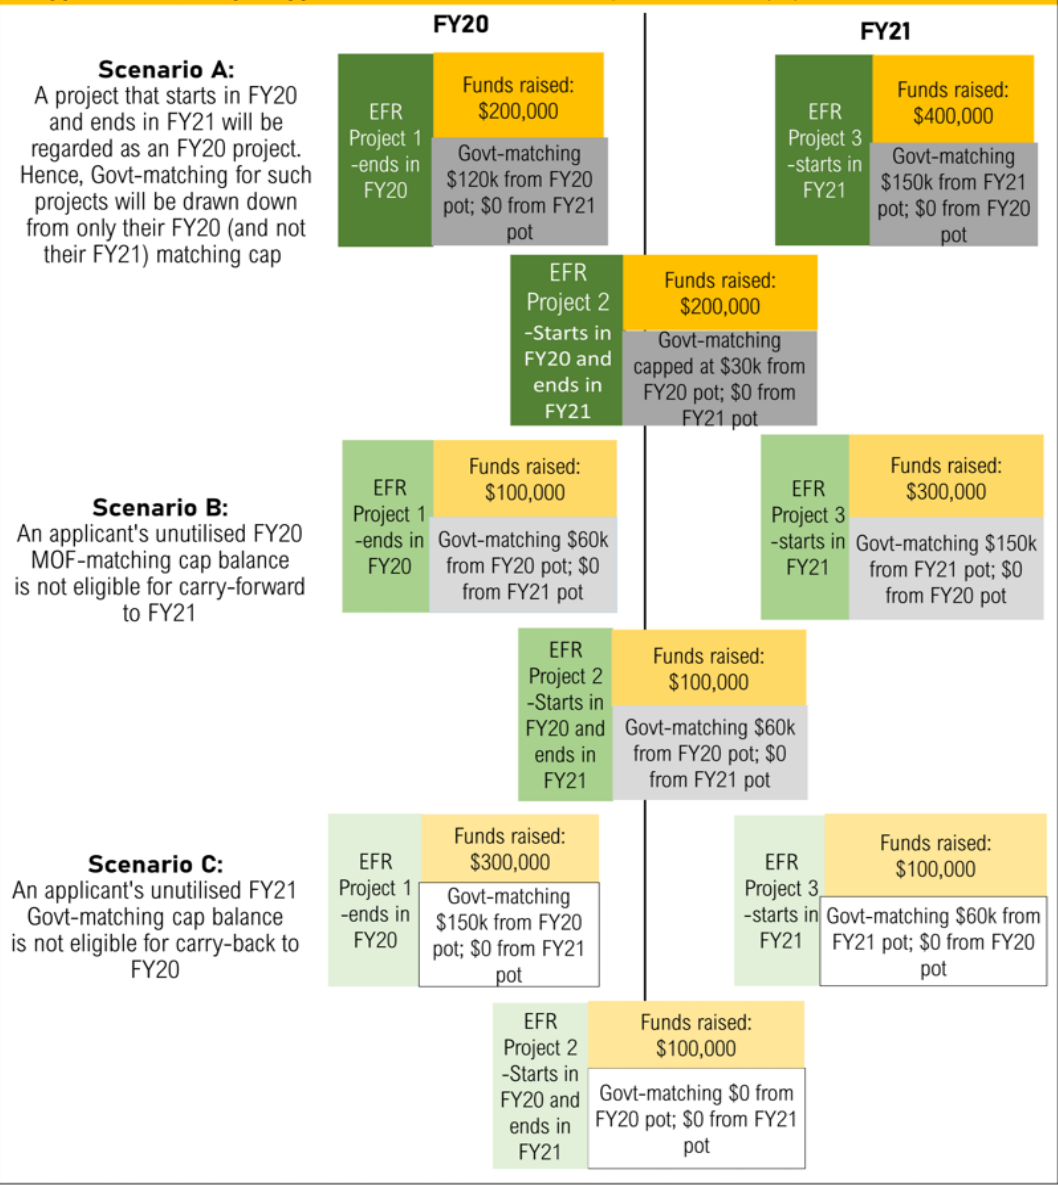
FY20

FY21

Scenario A:
A project that starts in FY20 and ends in FY21 will be regarded as an FY20 project. Hence, Govt-matching for such projects will be drawn down from only their FY20 (and not their FY21) matching cap

EFR Project 1 -ends in FY20

Funds raised: $200,000

Govt-matching $120k from FY20 pot; $0 from FY21 pot

EFR Project 3 -starts in FY21

Funds raised: $400,000

Govt-matching $150k from FY21 pot; $0 from FY20 pot

EFR Project 2 -Starts in FY20 and ends in FY21

Funds raised: $200,000

Govt-matching capped at $30k from FY20 pot; $0 from FY21 pot

Scenario B:
An applicant's unutilised FY20 MOF-matching cap balance is not eligible for carry-forward to FY21

EFR Project 1 -ends in FY20

Funds raised: $100,000

Govt-matching $60k from FY20 pot; $0 from FY21 pot

EFR Project 3 -starts in FY21

Funds raised: $300,000

Govt-matching $150k from FY21 pot; $0 from FY20 pot

EFR Project 2 -Starts in FY20 and ends in FY21

Funds raised: $100,000

Govt-matching $60k from FY20 pot; $0 from FY21 pot

Scenario C:
An applicant's unutilised FY21 Govt-matching cap balance is not eligible for carry-back to FY20

EFR Project 1 -ends in FY20

Funds raised: $300,000

Govt-matching $150k from FY20 pot; $0 from FY21 pot

EFR Project 3 -starts in FY21

Funds raised: $100,000

Govt-matching $60k from FY21 pot; $0 from FY20 pot

EFR Project 2 -Starts in FY20 and ends in FY21

Funds raised: $100,000

Govt-matching $0 from FY20 pot; $0 from FY21 pot